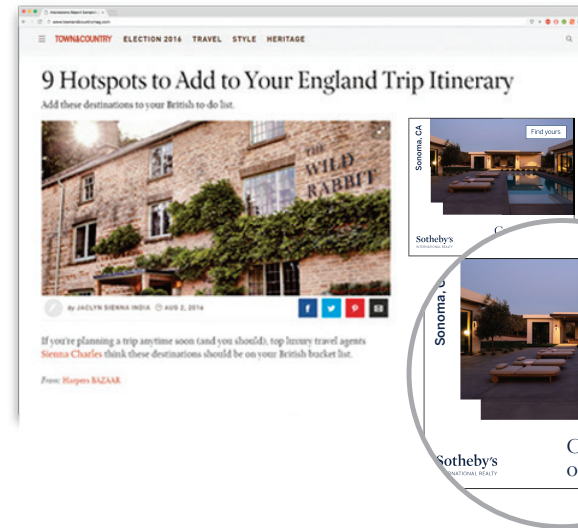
TOWN&COUNTRY ELECTION 2016 TRAVEL STYLE HERITAGE

9 Hotspots to Add to Your England Trip Itinerary

Add these destinations to your British to-do list.

THE WILD RABBIT

By JACLYN SIENNA INDIA AUG 2, 2016

If you're planning a trip anytime soon (and you should), top luxury travel agents Sienna Charles think these destinations should be on your British bucket list.

From: Harpers BAZAAR

Sonoma, CA

Find yours

Sotheby's INTERNATIONAL REALTY

Sonoma, C

Sotheby's INTERNATIONAL REALTY